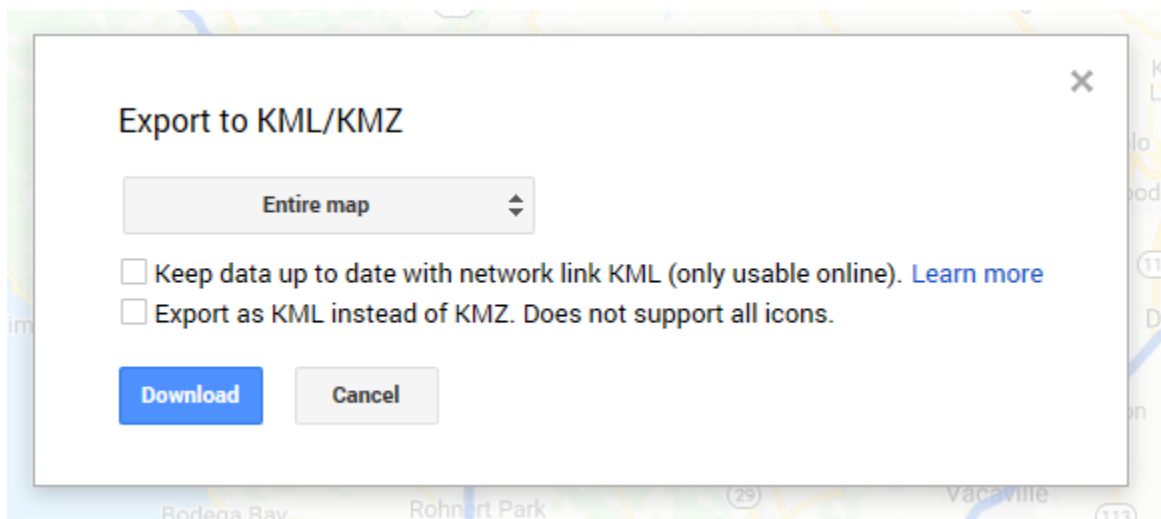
×

Export to KML/KMZ

Entire map

Keep data up to date with network link KML (only usable online). Learn more

Export as KML instead of KMZ. Does not support all icons.

Download Cancel

Bodega Bay Rohnert Park 29 Vacaville 113